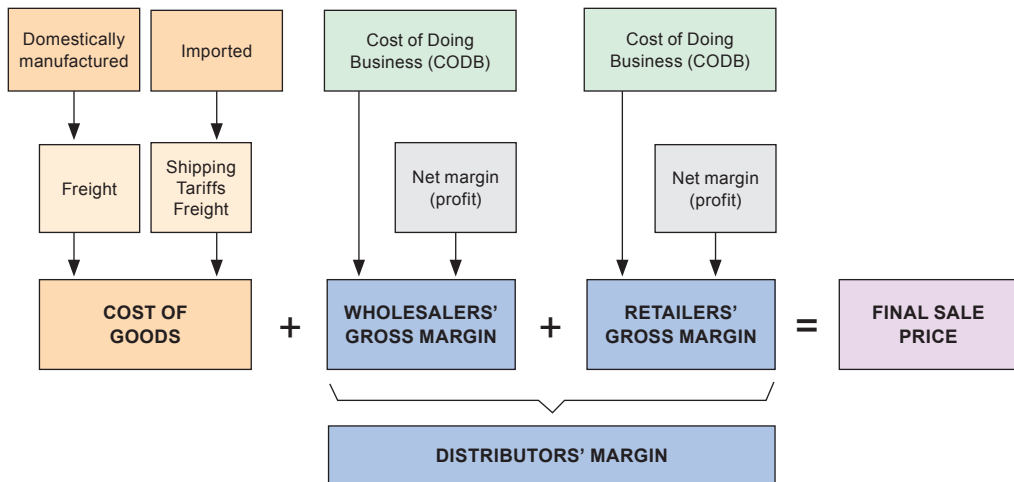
Domestically manufactured

Imported

Freight

Shipping
Tariffs
Freight

Cost of Doing Business (CODB)

Net margin (profit)

Cost of Doing Business (CODB)

Net margin (profit)

COST OF GOODS

+

WHOLESALERS' GROSS MARGIN

+

RETAILERS' GROSS MARGIN

=

FINAL SALE PRICE

DISTRIBUTORS' MARGIN